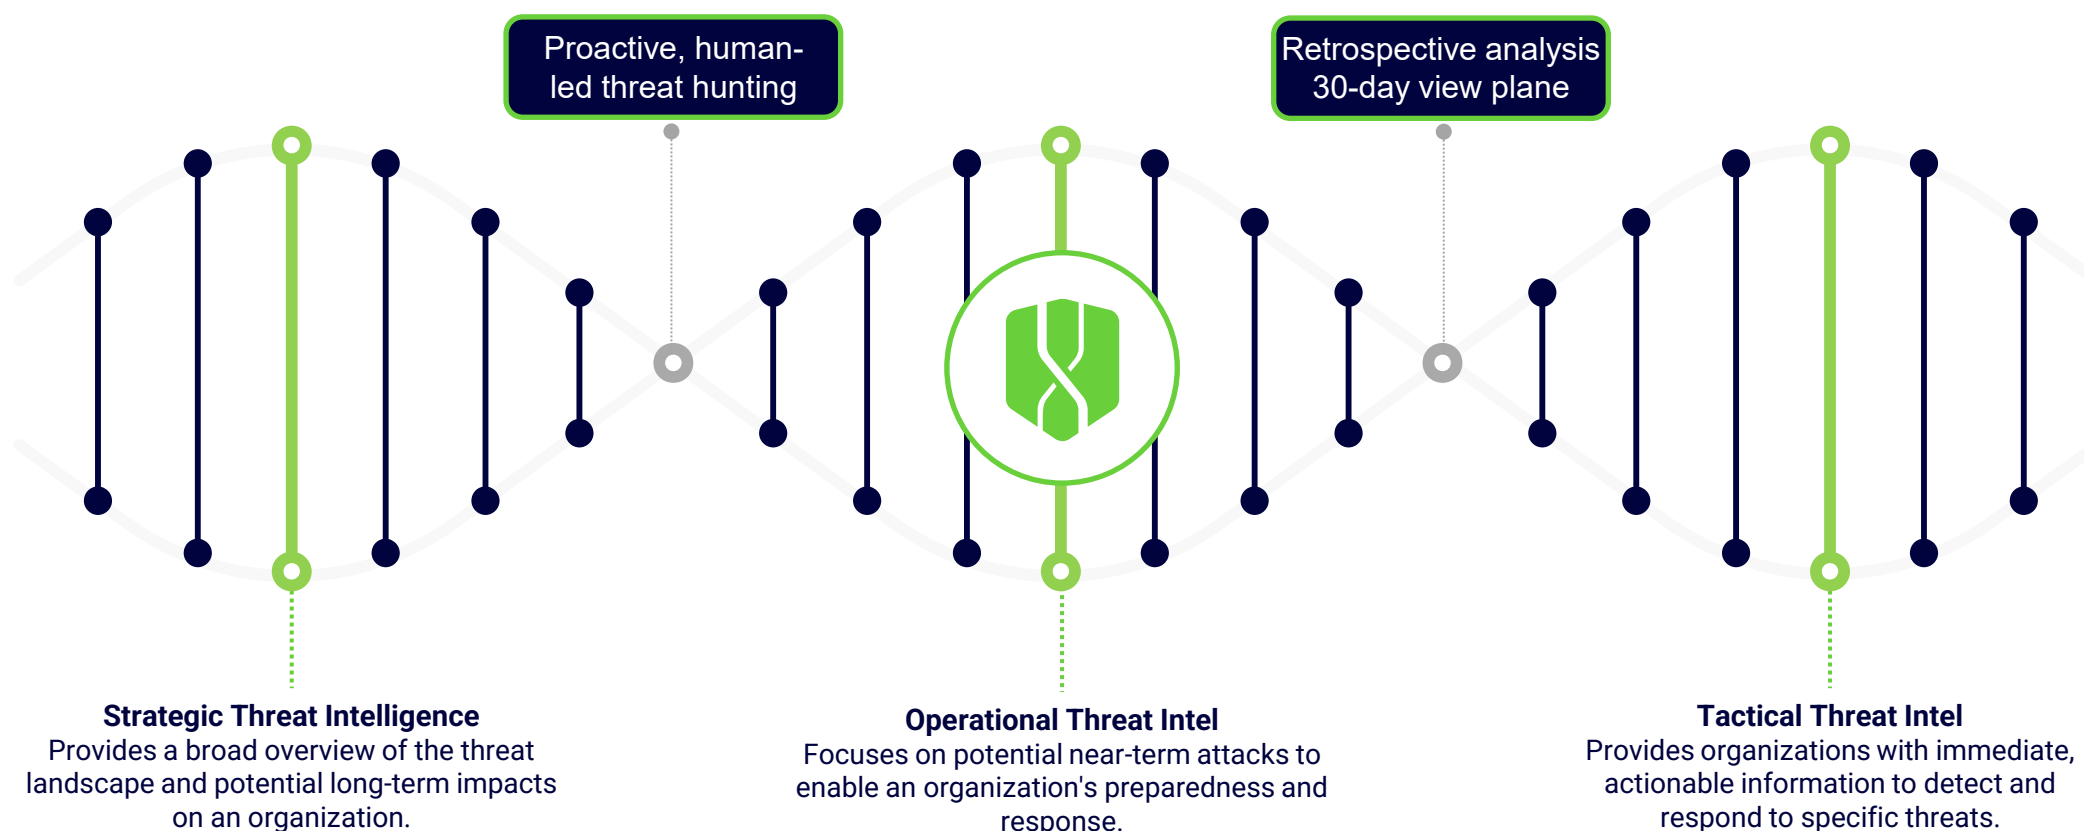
Proactive, human-led threat hunting

Retrospective analysis 30-day view plane

Strategic Threat Intelligence
Provides a broad overview of the threat landscape and potential long-term impacts on an organization.

Operational Threat Intel
Focuses on potential near-term attacks to enable an organization's preparedness and response.

Tactical Threat Intel
Provides organizations with immediate, actionable information to detect and respond to specific threats.